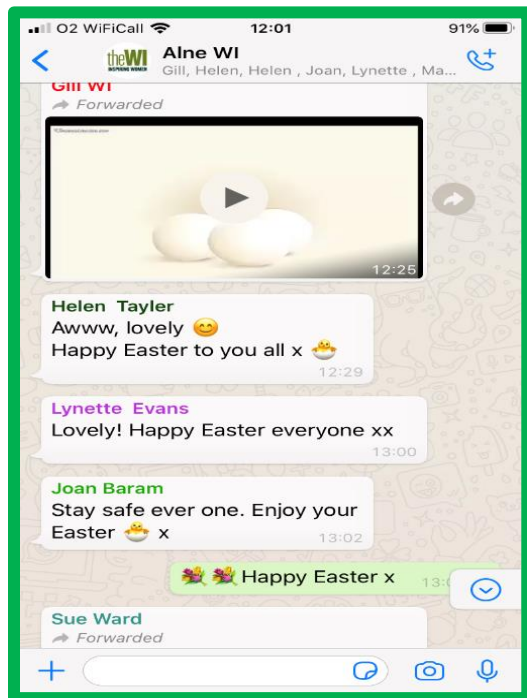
O2 WiFiCall 12:01 91%

theWI INSPIRING WOMEN Alne WI
Gill, Helen, Helen , Joan, Lynette , Ma...

Gill WI
Forwarded
12:25

Helen Tayler
Awww, lovely 😊
Happy Easter to you all x 🐣
12:29

Lynette Evans
Lovely! Happy Easter everyone xx
13:00

Joan Baram
Stay safe ever one. Enjoy your Easter 🐣 x
13:02

💐💐 Happy Easter x 13:0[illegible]

Sue Ward
Forwarded